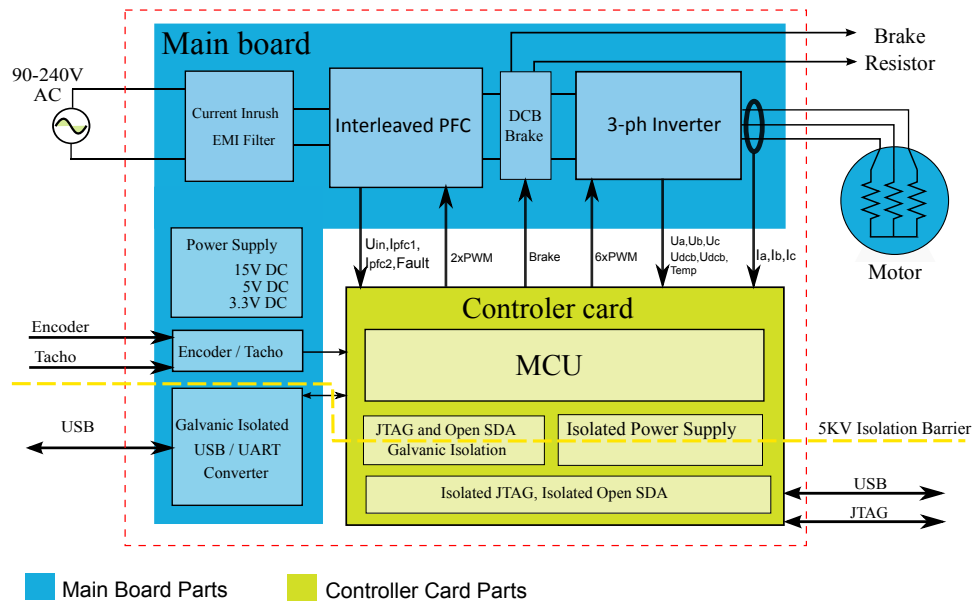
Main board

90-240V AC

Current Inrush
EMI Filter

Interleaved PFC

DCB Brake

3-ph Inverter

Brake Resistor

Motor

Uin,Ipfc1, Ipfc2,Fault

2xPWM

Brake

6xPWM

Ua,Ub,Uc
Udcb,Udcb,
Temp

Ia,Ib,Ic

Power Supply
15V DC
5V DC
3.3V DC

Controler card

Encoder

Tacho

Encoder / Tacho

MCU

USB

Galvanic Isolated USB / UART Converter

JTAG and Open SDA Galvanic Isolation

Isolated Power Supply

5KV Isolation Barrier

Isolated JTAG, Isolated Open SDA

USB

JTAG

Main Board Parts

Controller Card Parts